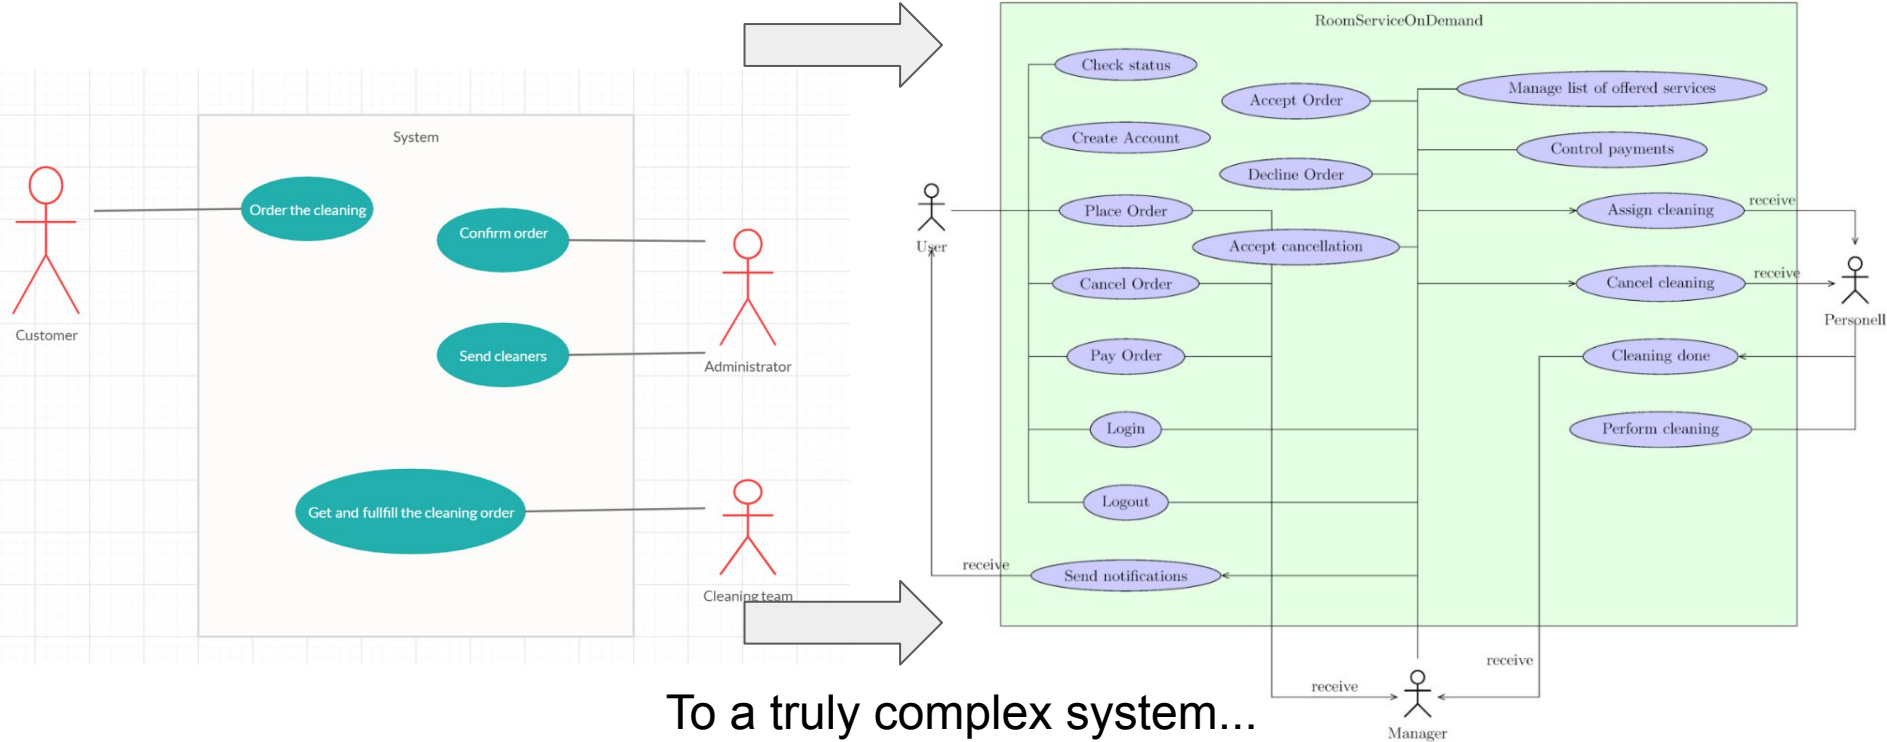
System

Customer

Order the cleaning

Confirm order

Administrator

Send cleaners

Get and fullfill the cleaning order

Cleaning team

RoomServiceOnDemand

Check status

Accept Order

Manage list of offered services

Create Account

Control payments

Decline Order

User

Place Order

Assign cleaning

receive

Accept cancellation

Cancel Order

Cancel cleaning

receive

Personell

Pay Order

Cleaning done

Login

Perform cleaning

Logout

receive

Send notifications

receive

receive

Manager

To a truly complex system...